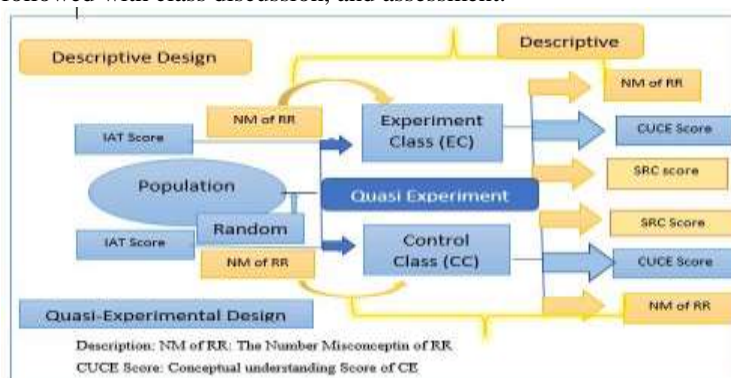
followed with class discussion, and assessment.

Descriptive Design

Descriptive

NM of RR

IAT Score

Experiment Class (EC)

NM of RR

CUCE Score

Population

Quasi Experiment

SRC score

Random

SRC Score

IAT Score

Control Class (CC)

NM of RR

CUCE Score

NM of RR

Quasi-Experimental Design

Description: NM of RR: The Number Misconceptin of RR

CUCE Score: Conceptual understanding Score of CE